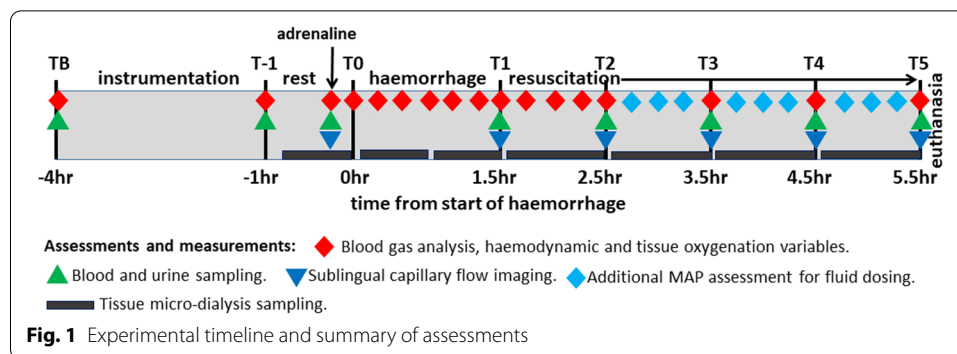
adrenaline

TB instrumentation T-1 rest T0 haemorrhage T1 resuscitation T2 T3 T4 T5

euthanasia

-4hr -1hr 0hr 1.5hr 2.5hr 3.5hr 4.5hr 5.5hr

time from start of haemorrhage

Assessments and measurements: Blood gas analysis, haemodynamic and tissue oxygenation variables.

Blood and urine sampling. Sublingual capillary flow imaging. Additional MAP assessment for fluid dosing.

Tissue micro-dialysis sampling.

**Fig. 1** Experimental timeline and summary of assessments